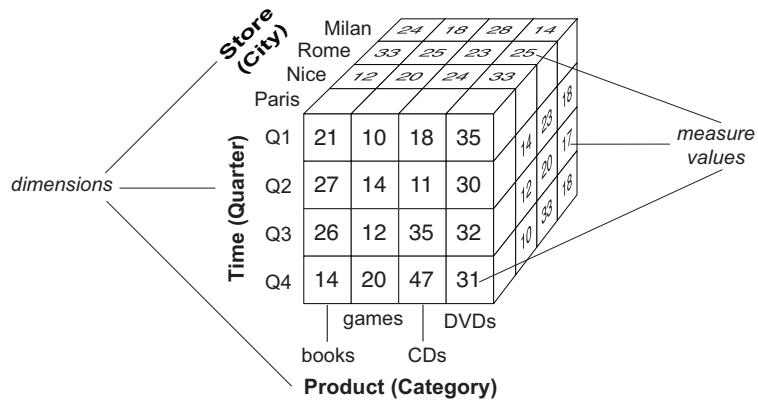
Store (City)

Milan 24 18 28 14
Rome 33 25 23 25
Nice 12 20 24 33
Paris

Time (Quarter)

| | | | | |
|---|---|---|---|---|
| Q1 | 21 | 10 | 18 | 35 |
| Q2 | 27 | 14 | 11 | 30 |
| Q3 | 26 | 12 | 35 | 32 |
| Q4 | 14 | 20 | 47 | 31 |

14 23 18
12 20 17
10 33 18

dimensions

measure values

games DVDs
books CDs

Product (Category)